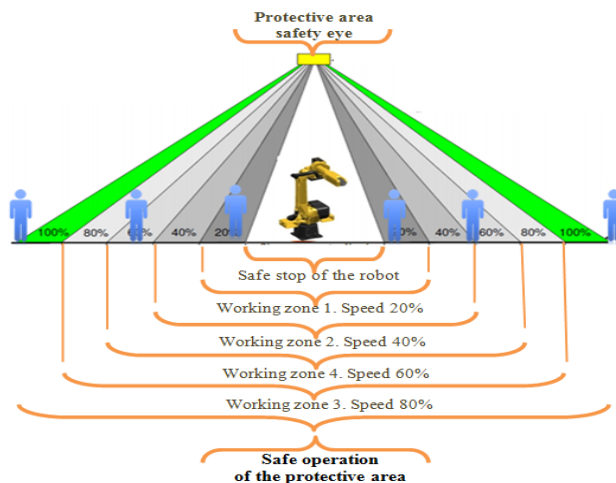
Protective area
safety eye

100%
80%
60%
40%
20%
20%
40%
60%
80%
100%

Safe stop of the robot

Working zone 1. Speed 20%

Working zone 2. Speed 40%

Working zone 4. Speed 60%

Working zone 3. Speed 80%

Safe operation
of the protective area